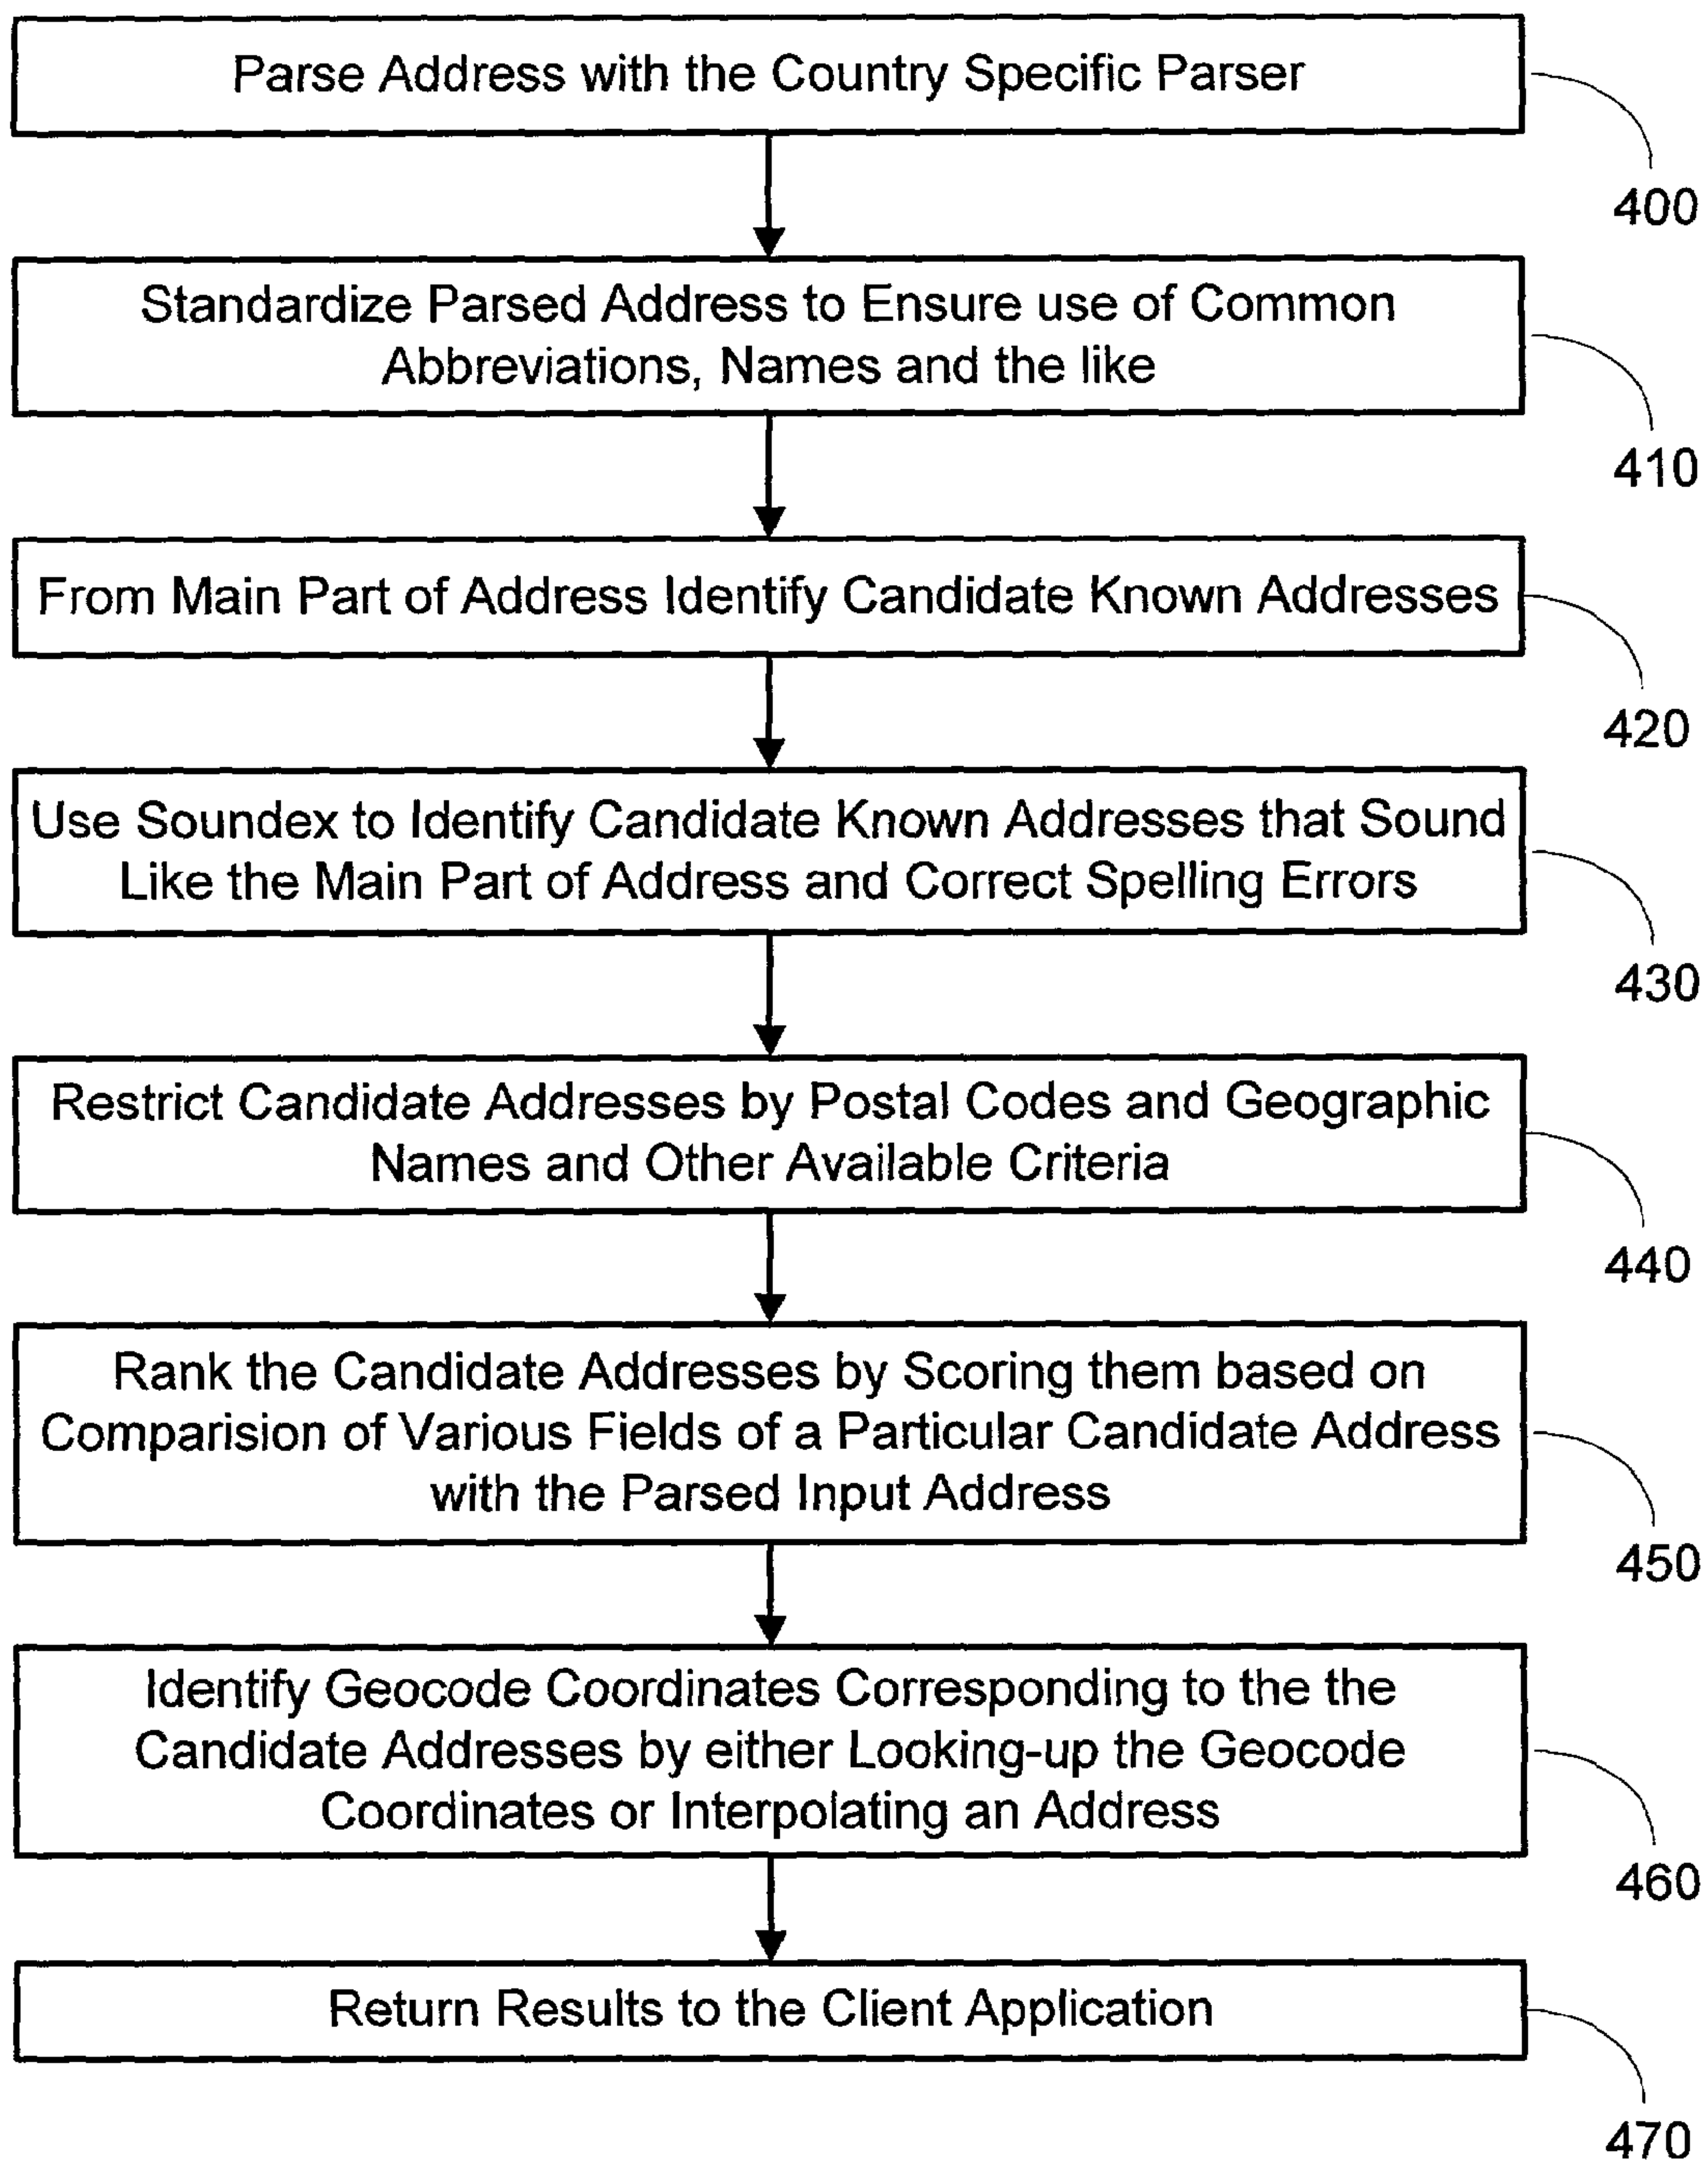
Parse Address with the Country Specific Parser

400

Standardize Parsed Address to Ensure use of Common Abbreviations, Names and the like

410

From Main Part of Address Identify Candidate Known Addresses

420

Use Soundex to Identify Candidate Known Addresses that Sound Like the Main Part of Address and Correct Spelling Errors

430

Restrict Candidate Addresses by Postal Codes and Geographic Names and Other Available Criteria

440

Rank the Candidate Addresses by Scoring them based on Comparision of Various Fields of a Particular Candidate Address with the Parsed Input Address

450

Identify Geocode Coordinates Corresponding to the the Candidate Addresses by either Looking-up the Geocode Coordinates or Interpolating an Address

460

Return Results to the Client Application

470